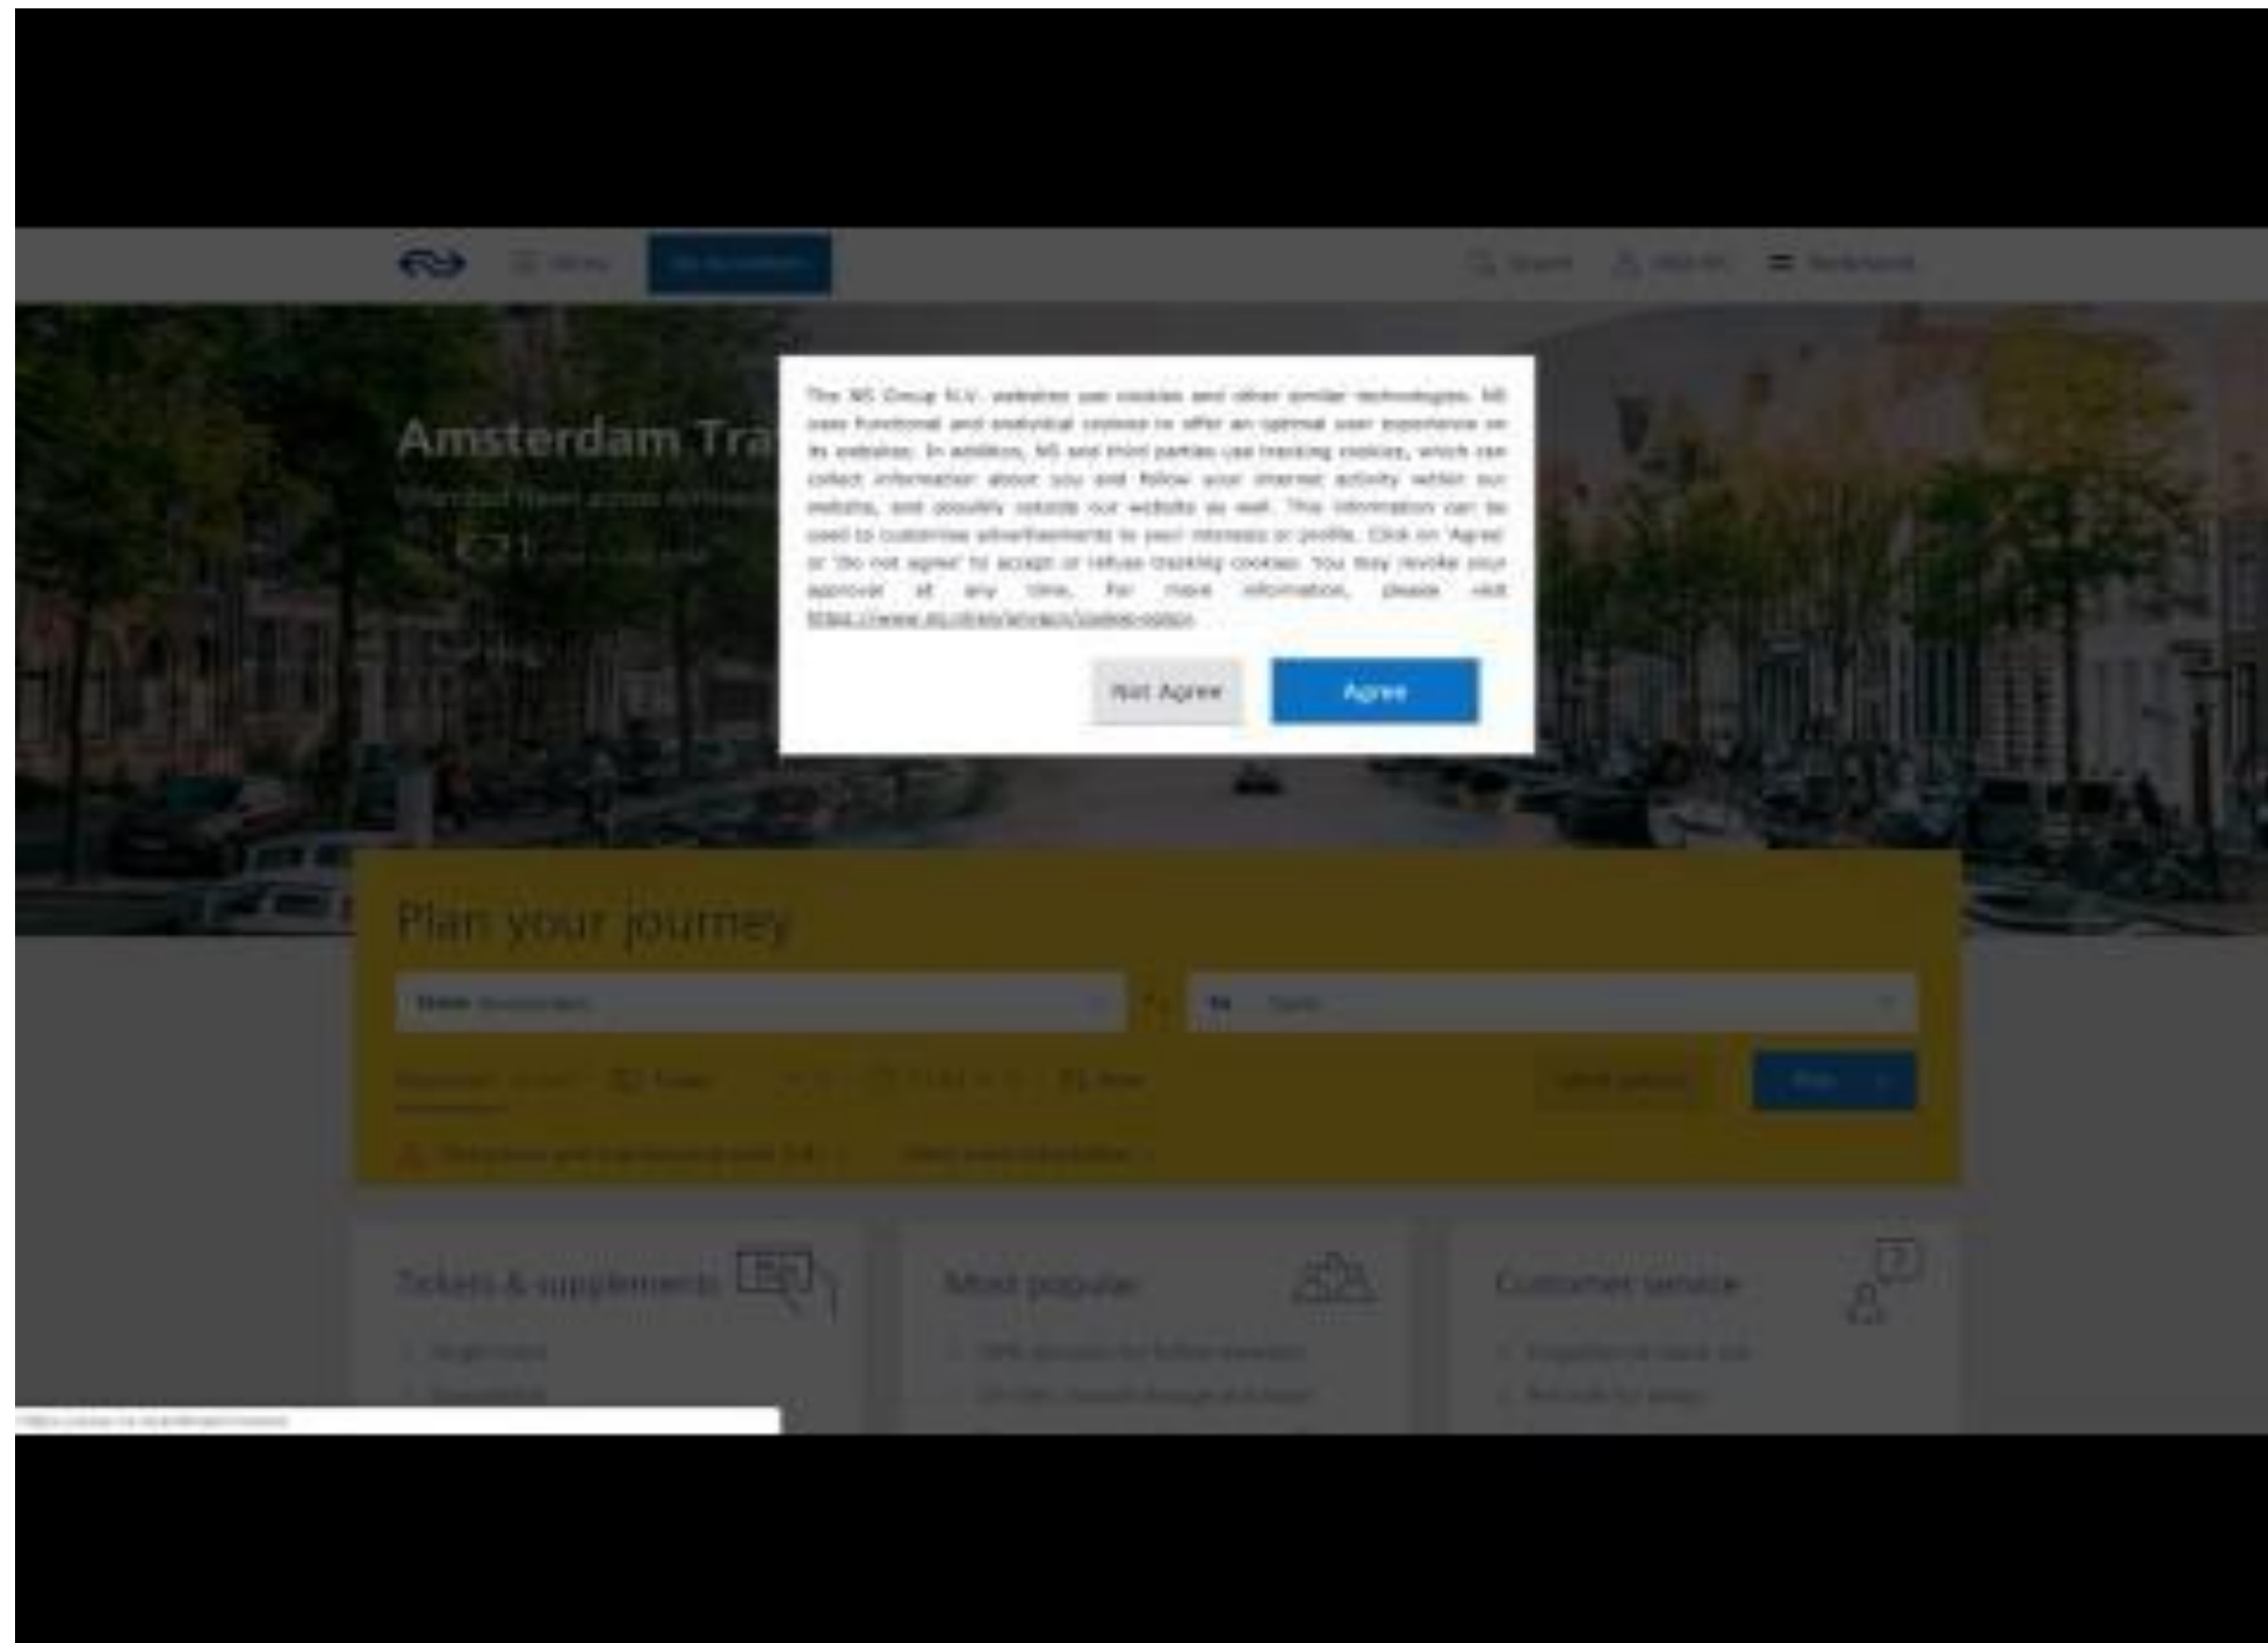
Menu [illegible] Search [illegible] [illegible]

Amsterdam Tra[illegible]

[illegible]

The NS Group N.V. websites use cookies and other similar technologies. NS uses functional and analytical cookies to offer an optimal user experience on its websites. In addition, NS and third parties use tracking cookies, which can collect information about you and follow your internet activity within our website, and possibly outside our website as well. This information can be used to customise advertisements to your interests or profile. Click on 'Agree' or 'Do not agree' to accept or refuse tracking cookies. You may revoke your approval at any time. For more information, please visit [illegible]

Not Agree

Agree

Plan your journey

From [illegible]

To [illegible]

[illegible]

Tickets & supplements

Most popular

Customer service

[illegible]